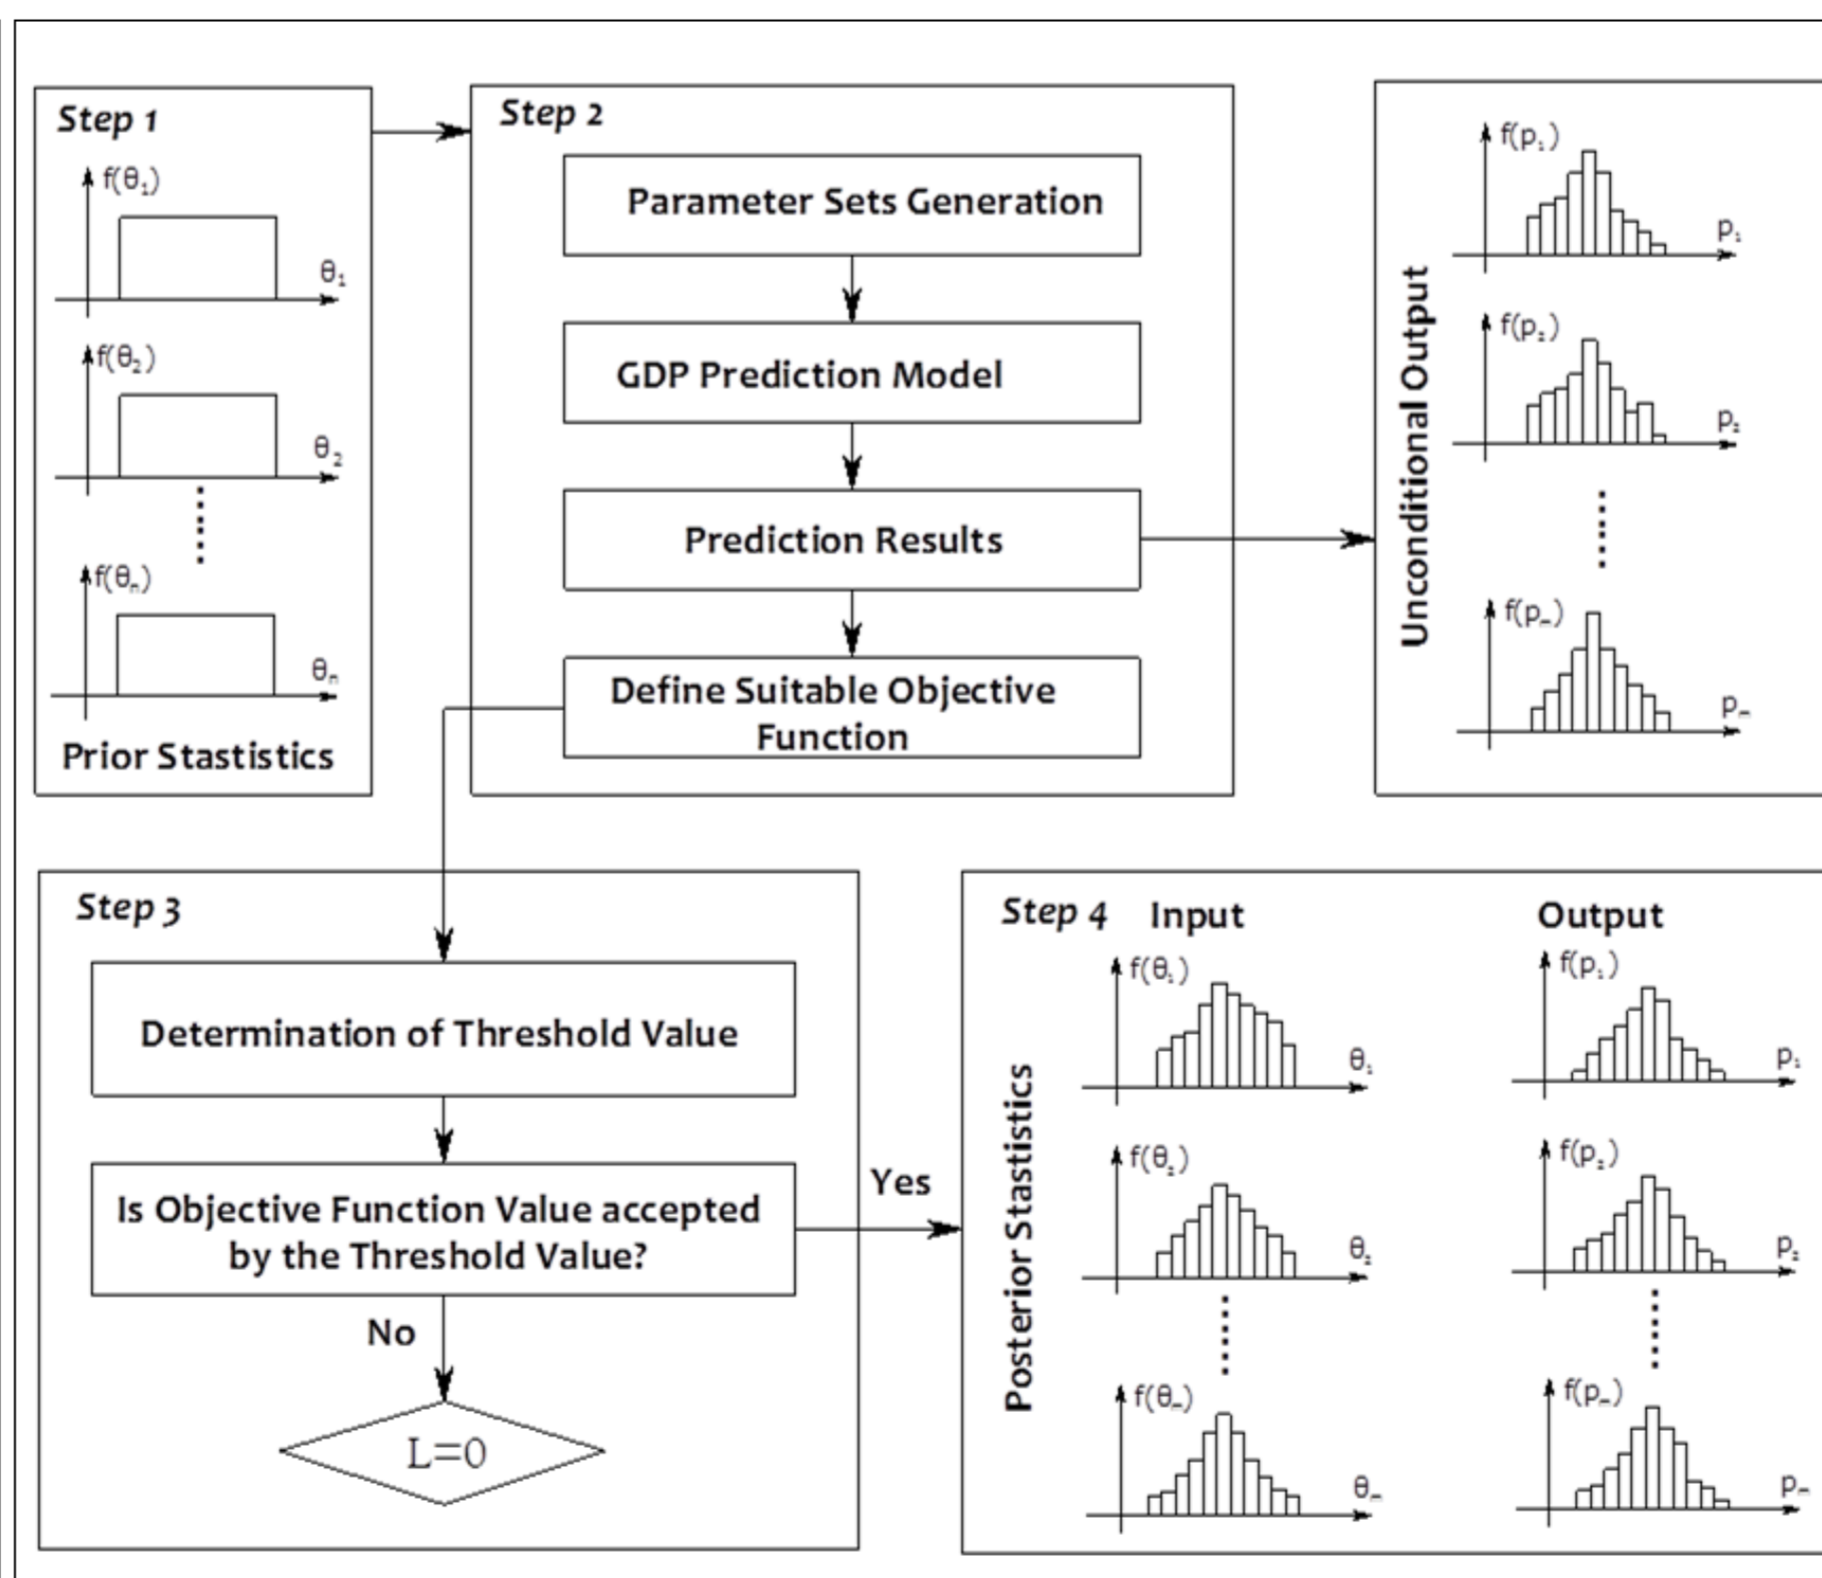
Step 1

$f(\theta_1)$

$\theta_1$

$f(\theta_2)$

$\theta_2$

$f(\theta_n)$

$\theta_n$

Prior Stastistics

Step 2

Parameter Sets Generation

GDP Prediction Model

Prediction Results

Define Suitable Objective Function

Unconditional Output

$f(p_1)$

$p_1$

$f(p_2)$

$p_2$

$f(p_m)$

$p_m$

Step 3

Determination of Threshold Value

Is Objective Function Value accepted by the Threshold Value?

Yes

No

L=0

Step 4 Input

Output

Posterior Stastistics

$f(\theta_1)$

$\theta_1$

$f(\theta_2)$

$\theta_2$

$f(\theta_m)$

$\theta_m$

$f(p_1)$

$p_1$

$f(p_2)$

$p_2$

$f(p_m)$

$p_m$